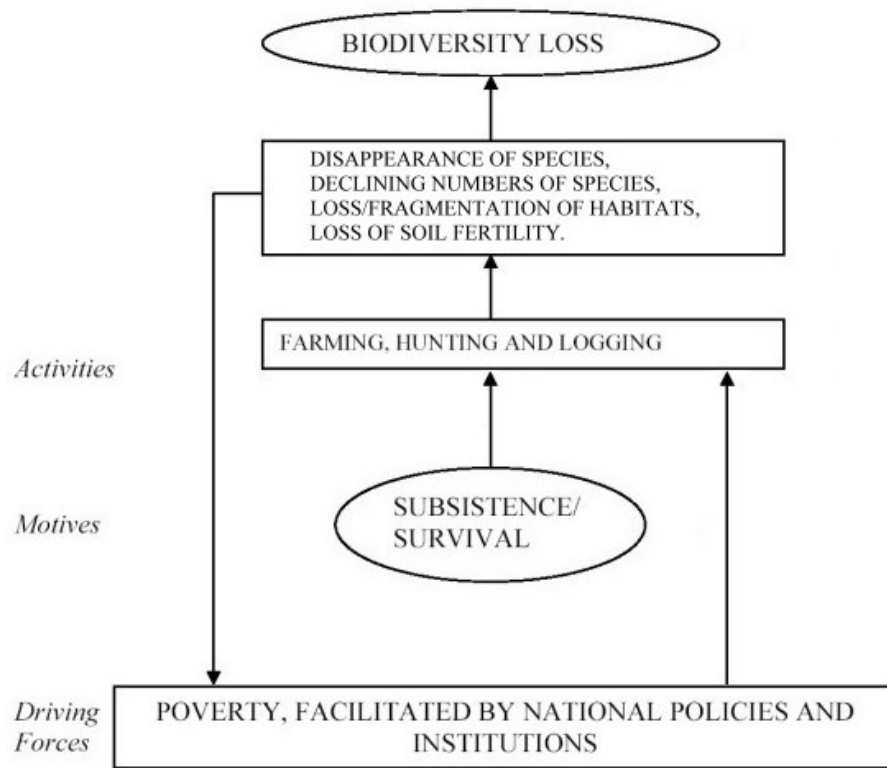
BIODIVERSITY LOSS

DISAPPEARANCE OF SPECIES,
DECLINING NUMBERS OF SPECIES,
LOSS/FRAGMENTATION OF HABITATS,
LOSS OF SOIL FERTILITY.

Activities

FARMING, HUNTING AND LOGGING

Motives

SUBSISTENCE/
SURVIVAL

Driving Forces

POVERTY, FACILITATED BY NATIONAL POLICIES AND INSTITUTIONS